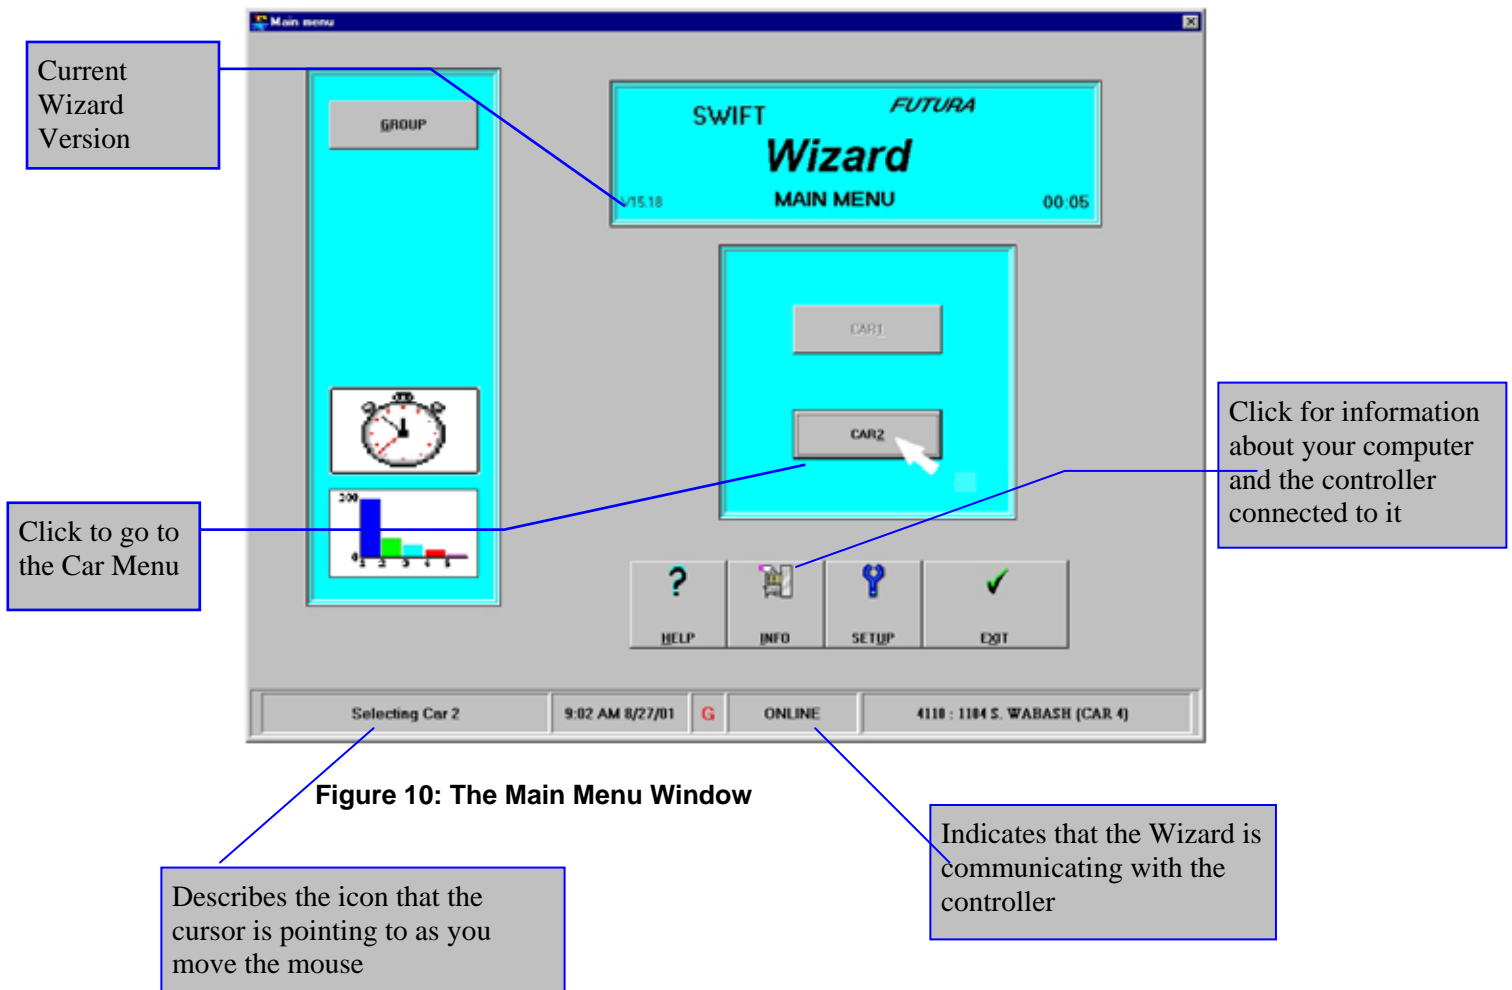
Main menu

Current Wizard Version

GROUP

SWIFT FUTURA

Wizard

V15.18 MAIN MENU 00:05

CAR1

CAR2

Click for information about your computer and the controller connected to it

Click to go to the Car Menu

200

0

1 2 3 4 5

?

HELP

INFO

SETUP

EXIT

Selecting Car 2

9:02 AM 8/27/01

G

ONLINE

4110 : 1104 S. WABASH (CAR 4)

Figure 10: The Main Menu Window

Indicates that the Wizard is communicating with the controller

Describes the icon that the cursor is pointing to as you move the mouse